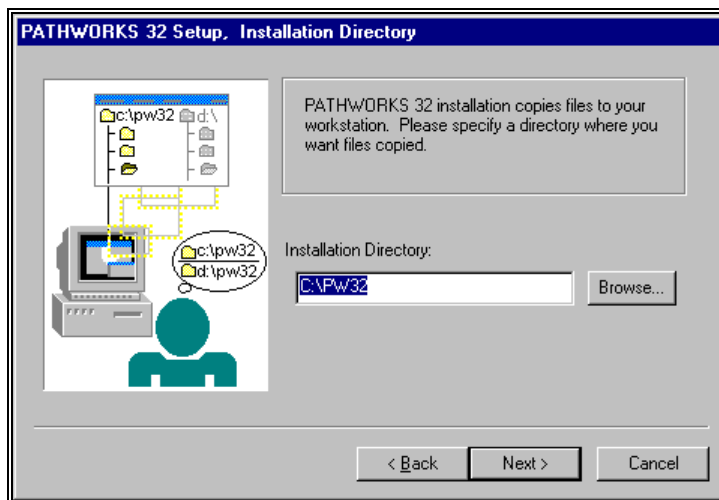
PATHWORKS 32 Setup, Installation Directory

c:\pw32
d:\

c:\pw32
d:\pw32

PATHWORKS 32 installation copies files to your workstation. Please specify a directory where you want files copied.

Installation Directory:

C:\PW32

Browse...

< Back

Next >

Cancel